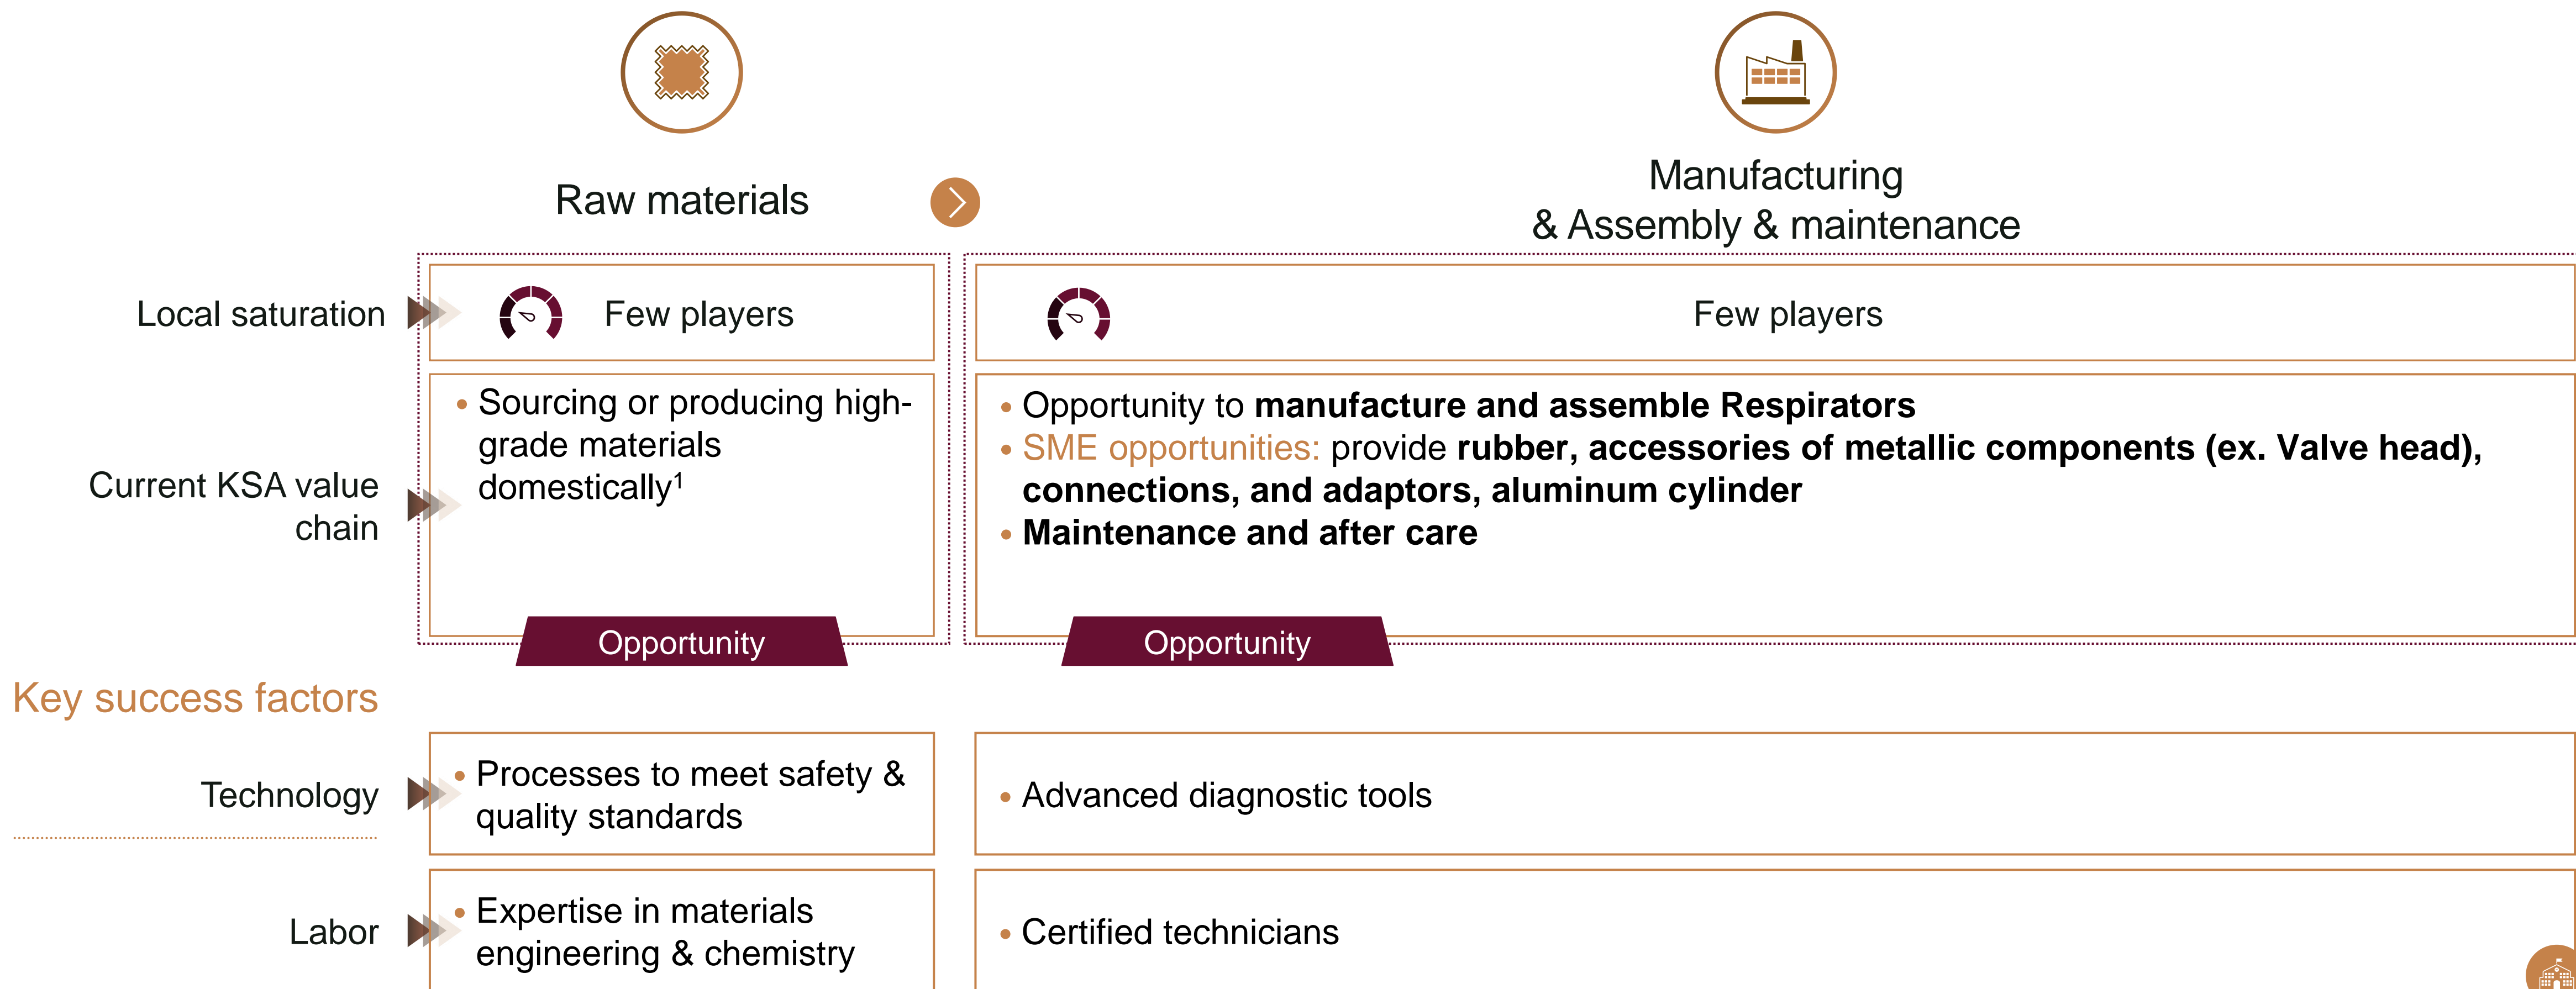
Raw materials

Manufacturing & Assembly & maintenance

Local saturation

Few players

Few players

Current KSA value chain

• Sourcing or producing high-grade materials domestically¹

Opportunity

• Opportunity to **manufacture and assemble Respirators**
• SME opportunities: provide **rubber, accessories of metallic components (ex. Valve head), connections, and adaptors, aluminum cylinder**
• **Maintenance and after care**

Opportunity

Key success factors

Technology

• Processes to meet safety & quality standards

• Advanced diagnostic tools

Labor

• Expertise in materials engineering & chemistry

• Certified technicians